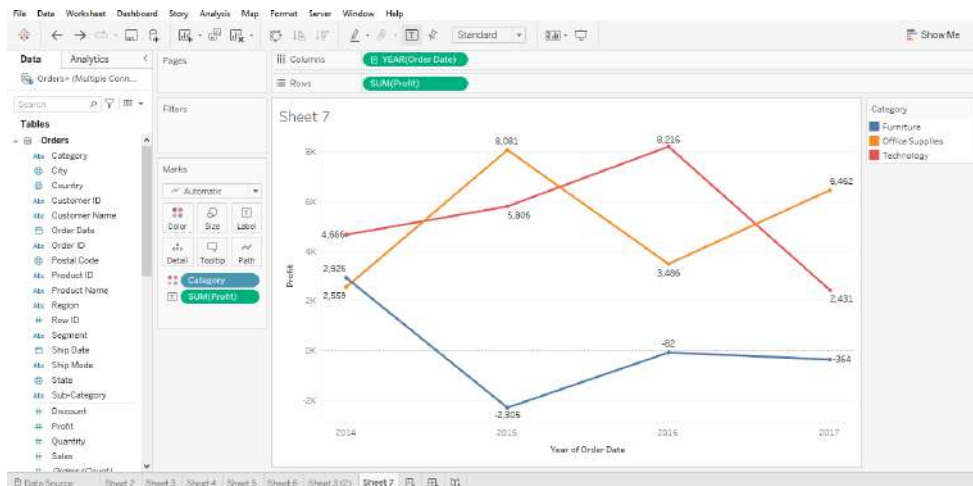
File Data Worksheet Dashboard Story Analysis Map Format Server Window Help

Standard

Show Me

Data Analytics

Orders+ (Multiple Conn...

Search

Tables

Orders

Category
City
Country
Customer ID
Customer Name
Order Date
Order ID
Postal Code
Product ID
Product Name
Region
Row ID
Segment
Ship Date
Ship Mode
State
Sub-Category
Discount
Profit
Quantity
Sales
Orders (Count)

Pages

Filters

Marks

Automatic

Color Size Label

Detail Tooltip Path

Category

SUM(Profit)

Columns YEAR(Order Date)

Rows SUM(Profit)

Sheet 7

8K
6K
4K
2K
0K
-2K

Profit

8,081
8,216
6,462
5,806
4,666
3,496
2,926
2,559
2,431
-62
-364
-2,305

2014 2015 2016 2017

Year of Order Date

Category
Furniture
Office Supplies
Technology

Data Source Sheet 2 Sheet 3 Sheet 4 Sheet 5 Sheet 6 Sheet 3 (2) Sheet 7